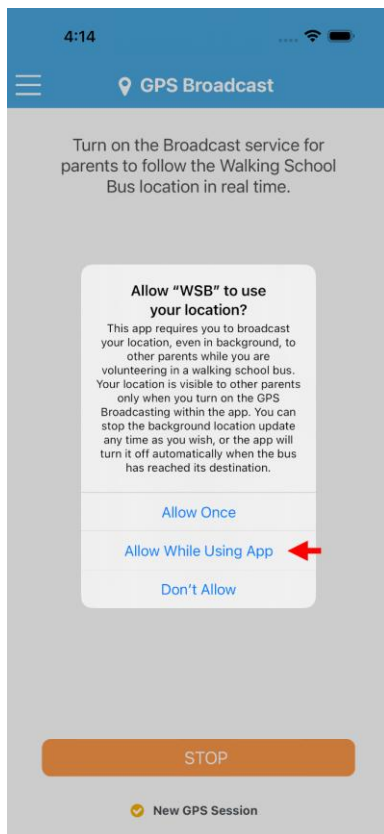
4:14

GPS Broadcast

Turn on the Broadcast service for parents to follow the Walking School Bus location in real time.

Allow "WSB" to use your location?

This app requires you to broadcast your location, even in background, to other parents while you are volunteering in a walking school bus. Your location is visible to other parents only when you turn on the GPS Broadcasting within the app. You can stop the background location update any time as you wish, or the app will turn it off automatically when the bus has reached its destination.

Allow Once

Allow While Using App

Don't Allow

STOP

New GPS Session